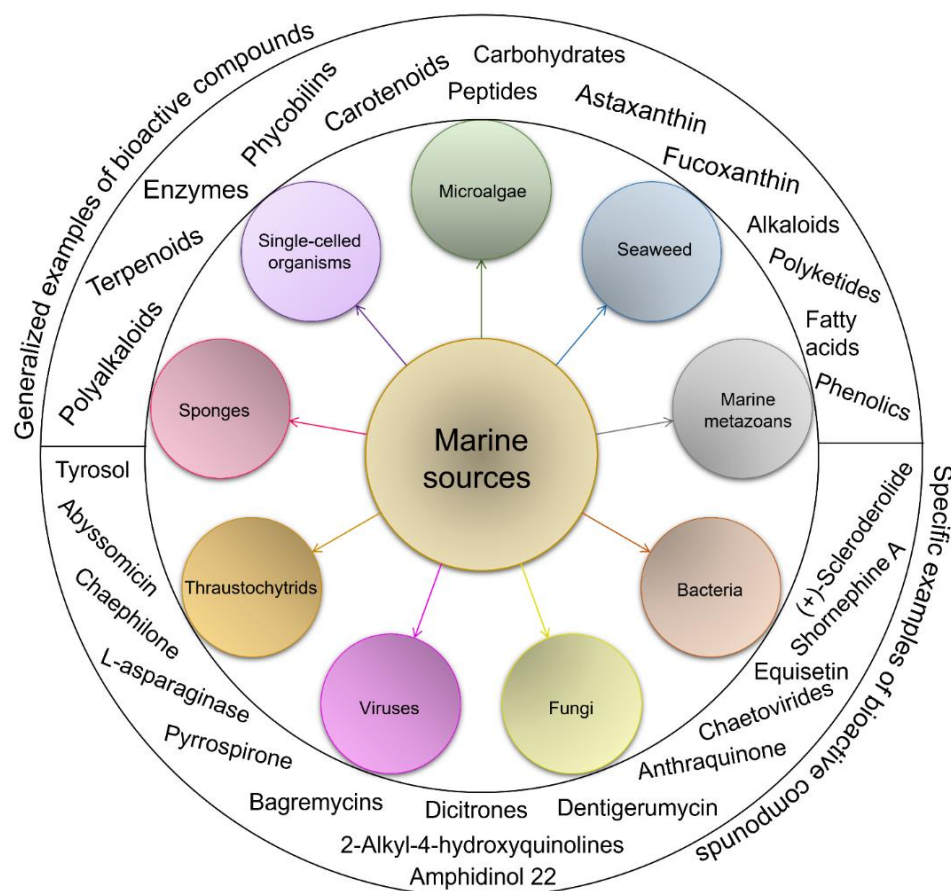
Generalized examples of bioactive compounds

Polyalkaloids
Terpenoids
Enzymes
Phycobilins
Carotenoids
Peptides
Carbohydrates
Astaxanthin
Fucoxanthin
Alkaloids
Polyketides
Fatty acids
Phenolics

Marine sources

Microalgae
Seaweed
Marine metazoans
Bacteria
Fungi
Viruses
Thraustochytrids
Sponges
Single-celled organisms

Specific examples of bioactive compounds

(+)-Scleroderolide
Shornephine A
Equisetin
Chaetovirides
Anthraquinone
Dentigerumycin
Dicitrones
Bagremycins
Pyrrospirone
L-asparaginase
Chaephilone
Abyssomicin
Tyrosol
2-Alkyl-4-hydroxyquinolines
Amphidinol 22